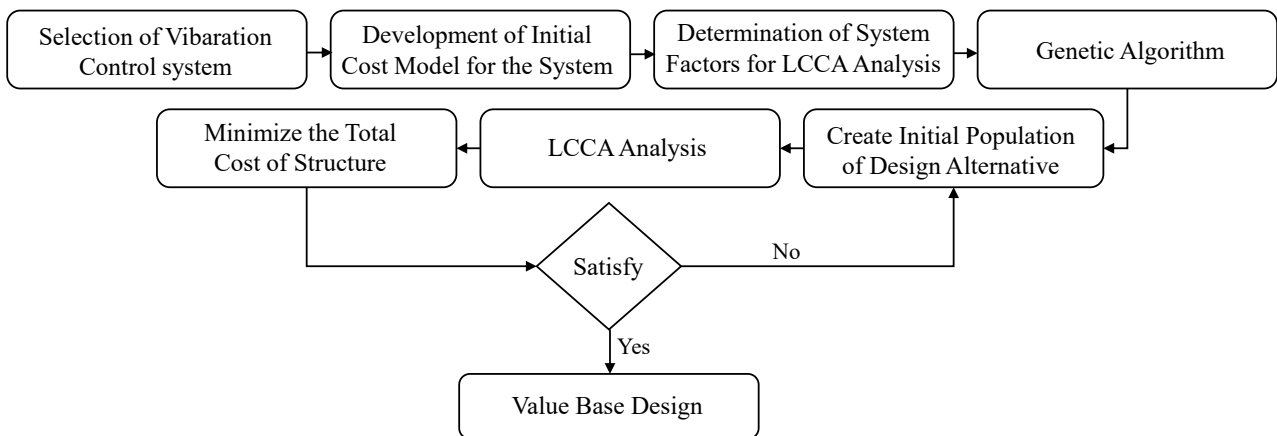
Selection of Vibaration Control system

Development of Initial Cost Model for the System

Determination of System Factors for LCCA Analysis

Genetic Algorithm

Create Initial Population of Design Alternative

LCCA Analysis

Minimize the Total Cost of Structure

Satisfy

No

Yes

Value Base Design